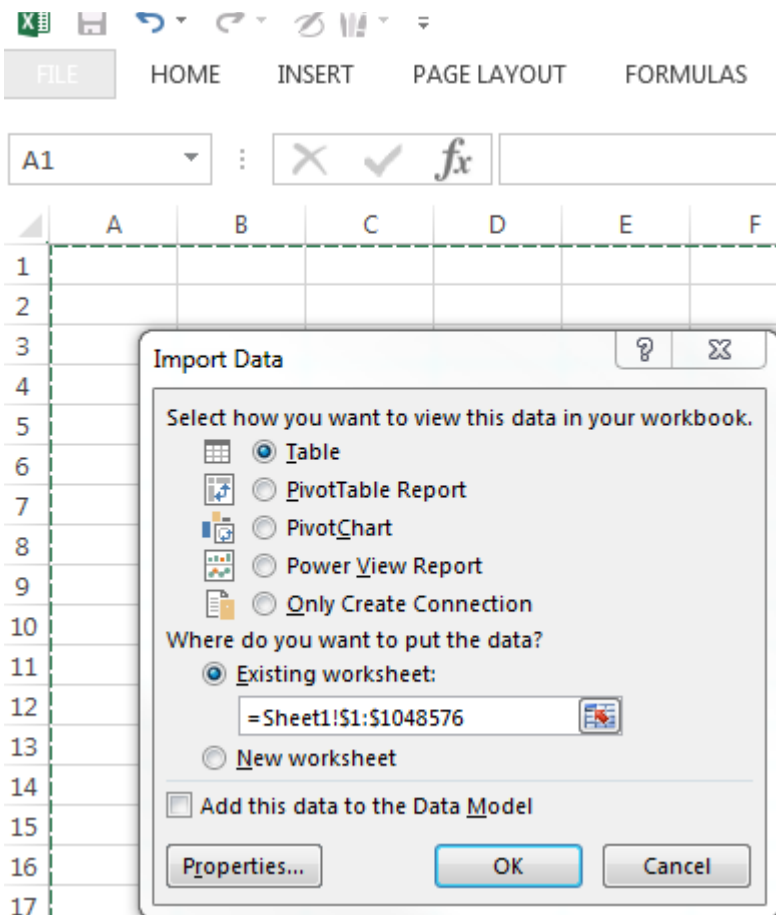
FILE HOME INSERT PAGE LAYOUT FORMULAS

A1

$f_x$

A B C D E F

1
2
3
4
5
6
7
8
9
10
11
12
13
14
15
16
17

Import Data

?

Select how you want to view this data in your workbook.

Table

PivotTable Report

PivotChart

Power View Report

Only Create Connection

Where do you want to put the data?

Existing worksheet:

=Sheet1!$1:$1048576

New worksheet

Add this data to the Data Model

Properties...

OK

Cancel